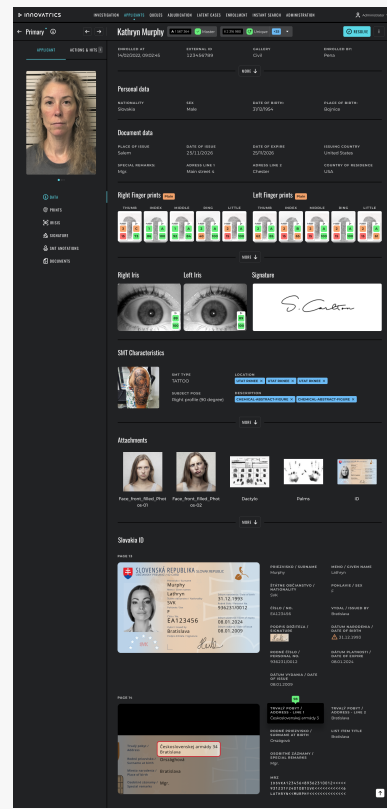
INNOVATRICS INVESTIGATION APPLICANTS QUEUES ADJUDICATION LATENT CASES ENROLLMENT INSTANT SEARCH ADMINISTRATION Administrator

← Primary ← →
Kathryn Murphy
RESOLVE

APPLICANT ACTIONS & HITS

ENROLLED AT 14/02/2022, 09:02:45
EXTERNAL ID 1234567189
GALLERY Civil
ENROLLED BY Petra

MORE

Personal data
NATIONALITY Slovakia
SEX Male
DATE OF BIRTH 31/12/1954
PLACE OF BIRTH Bojnice

Document data
PLACE OF ISSUE Salem
DATE OF ISSUE 25/11/2026
DATE OF EXPIRE 25/11/2026
ISSUING COUNTRY United States
SPECIAL REMARKS Hsjs
ADRESS LINE 1 Main street 4
ADRESS LINE 2 Chester
COUNTRY OF RESIDENCE USA

DATA
PRINTS
IRISES
SIGNATURE
SMT ANNOTATIONS
DOCUMENTS

Right finger prints
THUMB INDEX MIDDLE RING LITTLE
Left finger prints
THUMB INDEX MIDDLE RING LITTLE

MORE

Right Iris
Left Iris
Signature

SMT Characteristics
SMT TYPE TATTOO
LOCATION
SUBJECT POSE Right profile (90 degree)
DESCRIPTION CHEMICAL ABSTRACT FIGURE CHEMICAL ABSTRACT FIGURE

MORE

Attachments
Face_front_filled_Photo-01
Face_front_filled_Photo-02
Dactylo
Palms
ID

MORE

Slovakia ID
PAGE 13
SLOVENSKÁ REPUBLIKA
Murphy
Lathryn
SVK
EA123456
Bratislava
31.12.1995
936231/0012
08.01.2024
08.01.2029

PRIEZVISKO / SURNAME Murphy
MENO / GIVEN NAME Lathryn
ŠTÁTNE OBČIANSTVO / NATIONALITY SVK
POHLAVIE / SEX Z
ČÍSLO / NO. EA123456
VYDAL / ISSUED BY Bratislava
PODPIS DRŽITEĽA / SIGNATURE
DÁTUM NARODENIA / DATE OF BIRTH 31.12.1995
RODNÉ ČÍSLO / PERSONAL NO. 936231/0012
DÁTUM PLATNOSTI / DATE OF EXPIRY 08.01.2024
DÁTUM VYDANIA / DATE OF ISSUE 08.01.2029

PAGE 14
Československej armády 34
Bratislava
Omagnod
TRVALÝ POBYT / ADDRESS - LINE 1 Československej armády 3
TRVALÝ POBYT / ADDRESS - LINE 2 Bratislava
RODNÉ PRIEZVISKO / SURNAME AT BIRTH Omagnod
LIST FOR TITLE Bratislava
OSOBITNÉ ZÁZNAMY / SPECIAL REMARKS Hsjs
MRZ